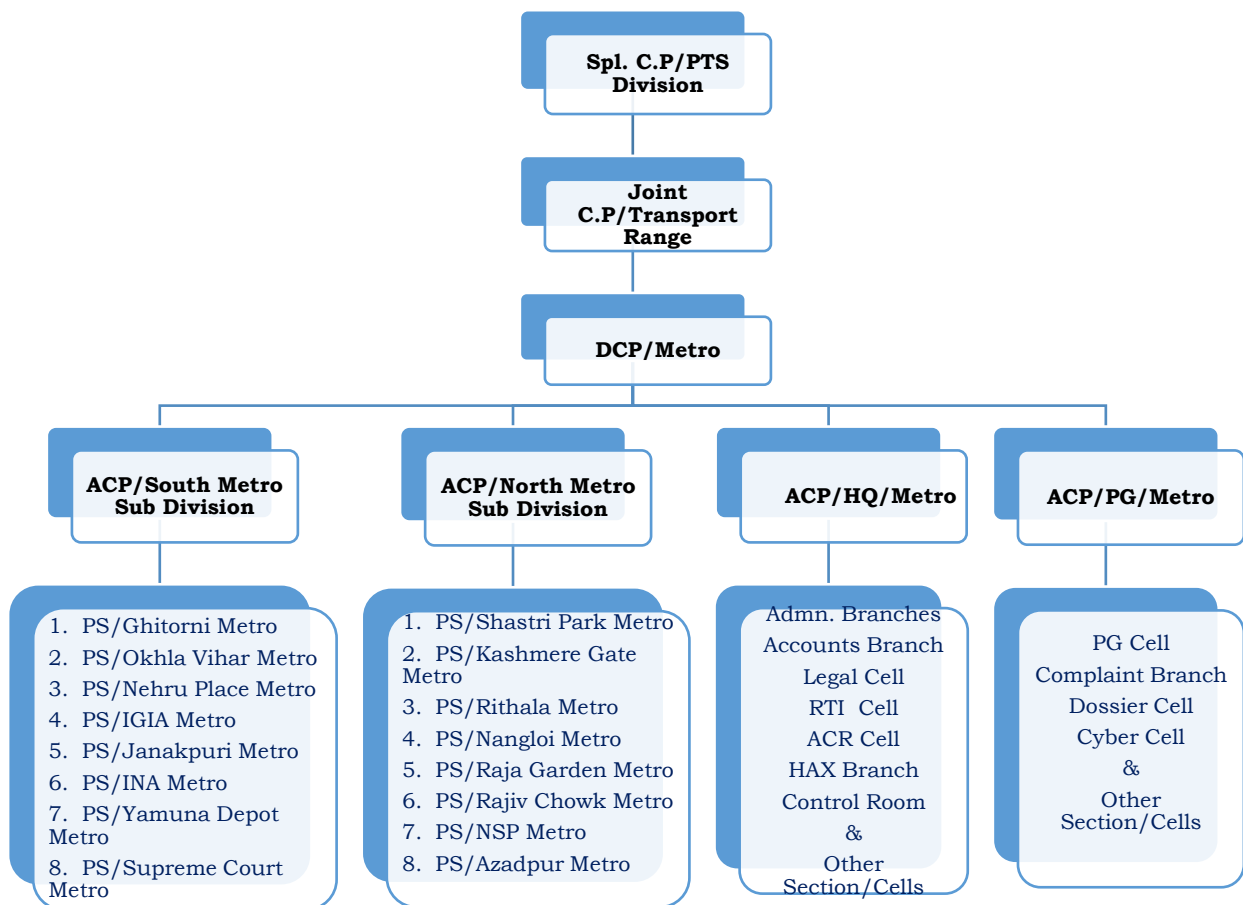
Spl. C.P/PTS Division

Joint C.P/Transport Range

DCP/Metro

ACP/South Metro Sub Division

ACP/North Metro Sub Division

ACP/HQ/Metro

ACP/PG/Metro

1. PS/Ghitorni Metro
2. PS/Okhla Vihar Metro
3. PS/Nehru Place Metro
4. PS/IGIA Metro
5. PS/Janakpuri Metro
6. PS/INA Metro
7. PS/Yamuna Depot Metro
8. PS/Supreme Court Metro

1. PS/Shastri Park Metro
2. PS/Kashmere Gate Metro
3. PS/Rithala Metro
4. PS/Nangloi Metro
5. PS/Raja Garden Metro
6. PS/Rajiv Chowk Metro
7. PS/NSP Metro
8. PS/Azadpur Metro

Admn. Branches
Accounts Branch
Legal Cell
RTI Cell
ACR Cell
HAX Branch
Control Room
&
Other Section/Cells

PG Cell
Complaint Branch
Dossier Cell
Cyber Cell
&
Other Section/Cells